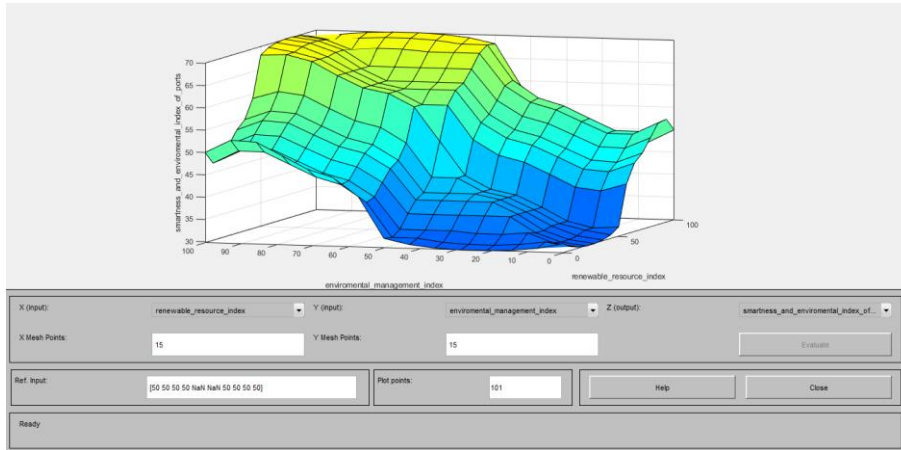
smartness_and_enviromental_index_of_ports

70
65
60
55
50
45
40
35
30

100 90 80 70 60 50 40 30 20 10 0

enviromental_management_index

0 50 100

renewable_resource_index

X (input): renewable_resource_index
Y (input): enviromental_management_index
Z (output): smartness_and_enviromental_index_of...

X Mesh Points: 15
Y Mesh Points: 15
Evaluate

Ref. Input: [50 50 50 50 NaN NaN 50 50 50 50]
Plot points: 101
Help
Close

Ready